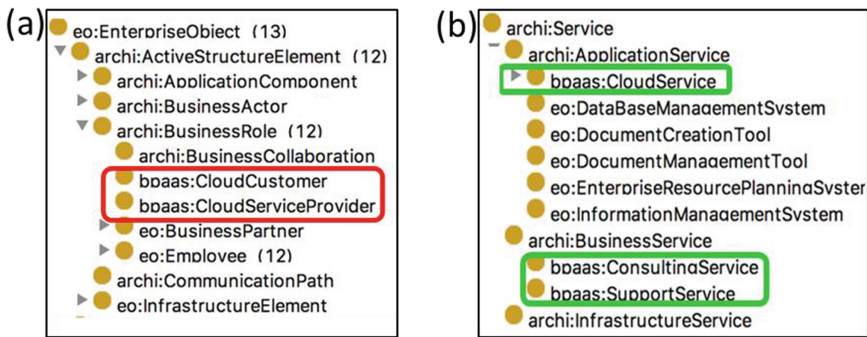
(a)
eo:EnterpriseObject (13)
archi:ActiveStructureElement (12)
archi:ApplicationComponent
archi:BusinessActor
archi:BusinessRole (12)
archi:BusinessCollaboration
bpaas:CloudCustomer
bpaas:CloudServiceProvider
eo:BusinessPartner
eo:Employee (12)
archi:CommunicationPath
eo:InfrastructureElement

(b)
archi:Service
archi:ApplicationService
bpaas:CloudService
eo:DataBaseManagementSystem
eo:DocumentCreationTool
eo:DocumentManagementTool
eo:EnterpriseResourcePlanningSyster
eo:InformationManagementSystem
archi:BusinessService
bpaas:ConsultingService
bpaas:SupportService
archi:InfrastructureService